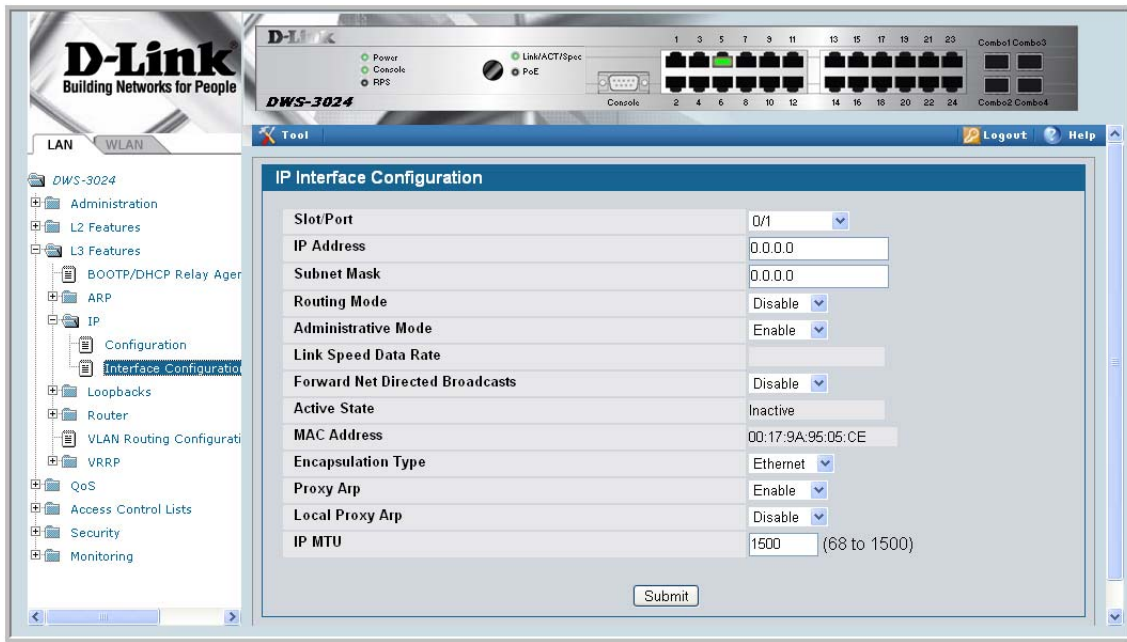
D-Link
Building Networks for People

D-Link
Power
Console
RPS
Link/ACT/Spec
PoE
DWS-3024
Console
1 3 5 7 9 11 13 15 17 19 21 23
2 4 6 8 10 12 14 16 18 20 22 24
Combo1 Combo3
Combo2 Combo4

LAN WLAN

Tool
Logout Help

DWS-3024
Administration
L2 Features
L3 Features
BOOTP/DHCP Relay Ager
ARP
IP
Configuration
Interface Configuratio
Loopbacks
Router
VLAN Routing Configurati
VRRP
QoS
Access Control Lists
Security
Monitoring

IP Interface Configuration

| | |
|---|---|
| Slot/Port | 0/1 |
| IP Address | 0.0.0.0 |
| Subnet Mask | 0.0.0.0 |
| Routing Mode | Disable |
| Administrative Mode | Enable |
| Link Speed Data Rate | |
| Forward Net Directed Broadcasts | Disable |
| Active State | Inactive |
| MAC Address | 00:17:9A:95:05:CE |
| Encapsulation Type | Ethernet |
| Proxy Arp | Enable |
| Local Proxy Arp | Disable |
| IP MTU | 1500 (68 to 1500) |

Submit